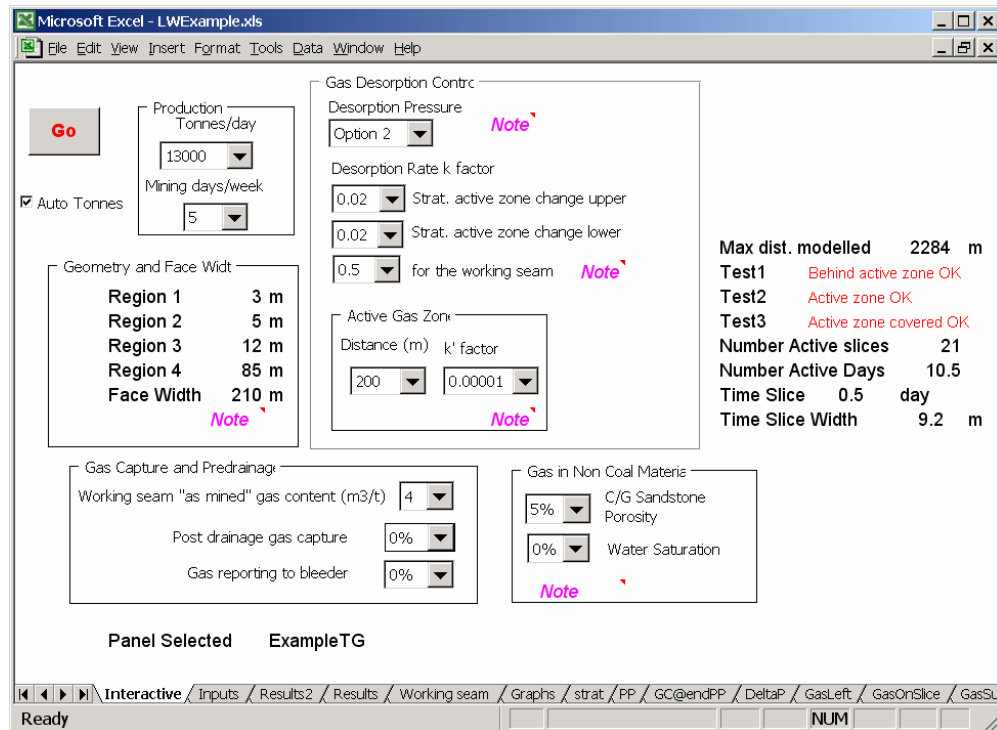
Microsoft Excel - LWExample.xls

File Edit View Insert Format Tools Data Window Help

Go

Auto Tonnes

Production
Tonnes/day
13000
Mining days/week
5

Gas Desorption Contrc
Desorption Pressure
Option 2
Note

Desorption Rate k factor
0.02 Strat. active zone change upper
0.02 Strat. active zone change lower
0.5 for the working seam
Note

Geometry and Face Widt

| Region 1 | 3 m |
|---|---|
| Region 2 | 5 m |
| Region 3 | 12 m |
| Region 4 | 85 m |
| Face Width | 210 m |

Note

Active Gas Zone
Distance (m) k' factor
200 0.00001
Note

Max dist. modelled 2284 m
Test1 Behind active zone OK
Test2 Active zone OK
Test3 Active zone covered OK
Number Active slices 21
Number Active Days 10.5
Time Slice 0.5 day
Time Slice Width 9.2 m

Gas Capture and Predrainage
Working seam "as mined" gas content (m3/t) 4
Post drainage gas capture 0%
Gas reporting to bleeder 0%

Gas in Non Coal Materia
5% C/G Sandstone Porosity
0% Water Saturation
Note

Panel Selected ExampleTG

Interactive / Inputs / Results2 / Results / Working seam / Graphs / strat / PP / GC@endPP / DeltaP / GasLeft / GasOnSlice / GasSu

Ready
NUM